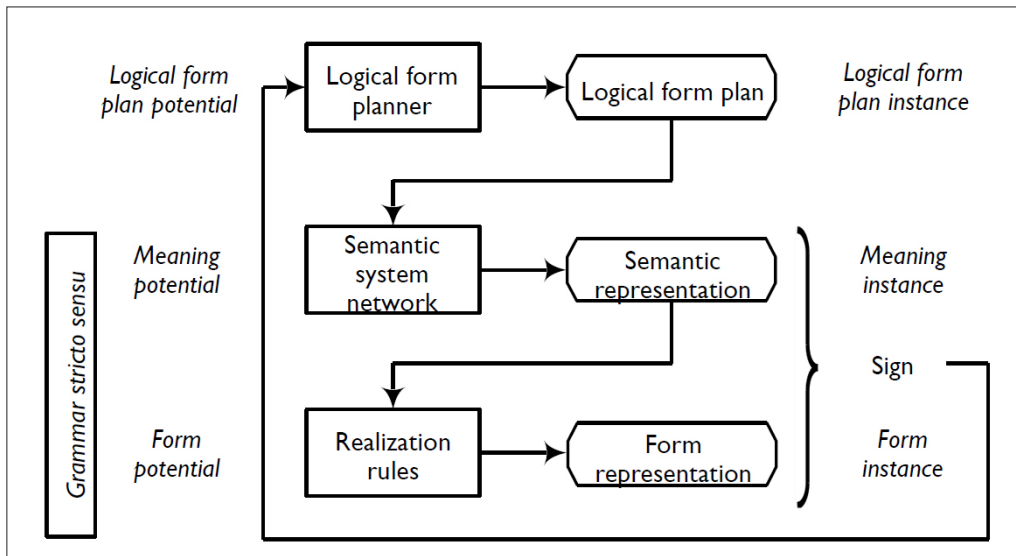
Logical form plan potential

Logical form planner

Logical form plan

Logical form plan instance

Grammar stricto sensu

Meaning potential

Semantic system network

Semantic representation

Meaning instance

Sign

Form potential

Realization rules

Form representation

Form instance